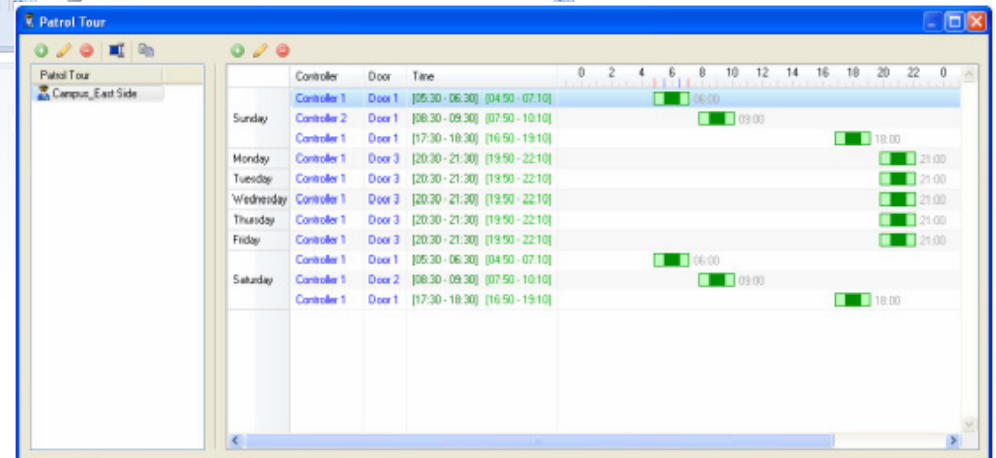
Patrol Tour

Patrol Tour
Campus_East Side

| | Controller | Door | Time | 0 2 4 6 8 10 12 14 16 18 20 22 0 |
|---|---|---|---|---|
| Sunday | Controller 1 | Door 1 | [05:30 - 06:30] [04:50 - 07:10] | 06:00 |
| | Controller 2 | Door 1 | [08:30 - 09:30] [07:50 - 10:10] | 09:00 |
| | Controller 1 | Door 1 | [17:30 - 18:30] [16:50 - 19:10] | 18:00 |
| Monday | Controller 1 | Door 3 | [20:30 - 21:30] [19:50 - 22:10] | 21:00 |
| Tuesday | Controller 1 | Door 3 | [20:30 - 21:30] [19:50 - 22:10] | 21:00 |
| Wednesday | Controller 1 | Door 3 | [20:30 - 21:30] [19:50 - 22:10] | 21:00 |
| Thursday | Controller 1 | Door 3 | [20:30 - 21:30] [19:50 - 22:10] | 21:00 |
| Friday | Controller 1 | Door 3 | [20:30 - 21:30] [19:50 - 22:10] | 21:00 |
| Saturday | Controller 1 | Door 1 | [05:30 - 06:30] [04:50 - 07:10] | 06:00 |
| | Controller 1 | Door 2 | [08:30 - 09:30] [07:50 - 10:10] | 09:00 |
| | Controller 1 | Door 1 | [17:30 - 18:30] [16:50 - 19:10] | 18:00 |